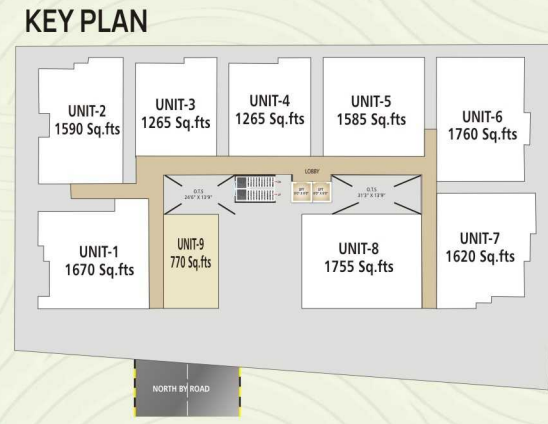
KEY PLAN

UNIT-2
1590 Sq.fts

UNIT-3
1265 Sq.fts

UNIT-4
1265 Sq.fts

UNIT-5
1585 Sq.fts

UNIT-6
1760 Sq.fts

LOBBY

O.T.S
24'6" X 13'9"

LIFT
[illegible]

LIFT
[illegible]

O.T.S
31'3" X 13'9"

UNIT-1
1670 Sq.fts

UNIT-9
770 Sq.fts

UNIT-8
1755 Sq.fts

UNIT-7
1620 Sq.fts

NORTH BY ROAD